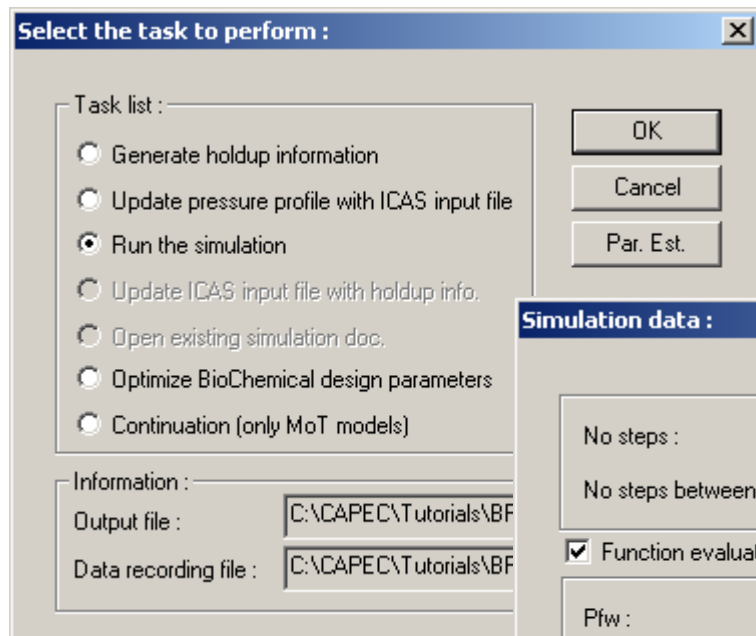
Select the task to perform :

Task list :
Generate holdup information
Update pressure profile with ICAS input file
Run the simulation
Update ICAS input file with holdup info.
Open existing simulation doc.
Optimize BioChemical design parameters
Continuation (only MoT models)

OK
Cancel
Par. Est.

Information :
Output file : C:\CAPEC\Tutorials\BF
Data recording file : C:\CAPEC\Tutorials\BF

Simulation data :
No steps :
No steps between
Function evaluat
Pfw :